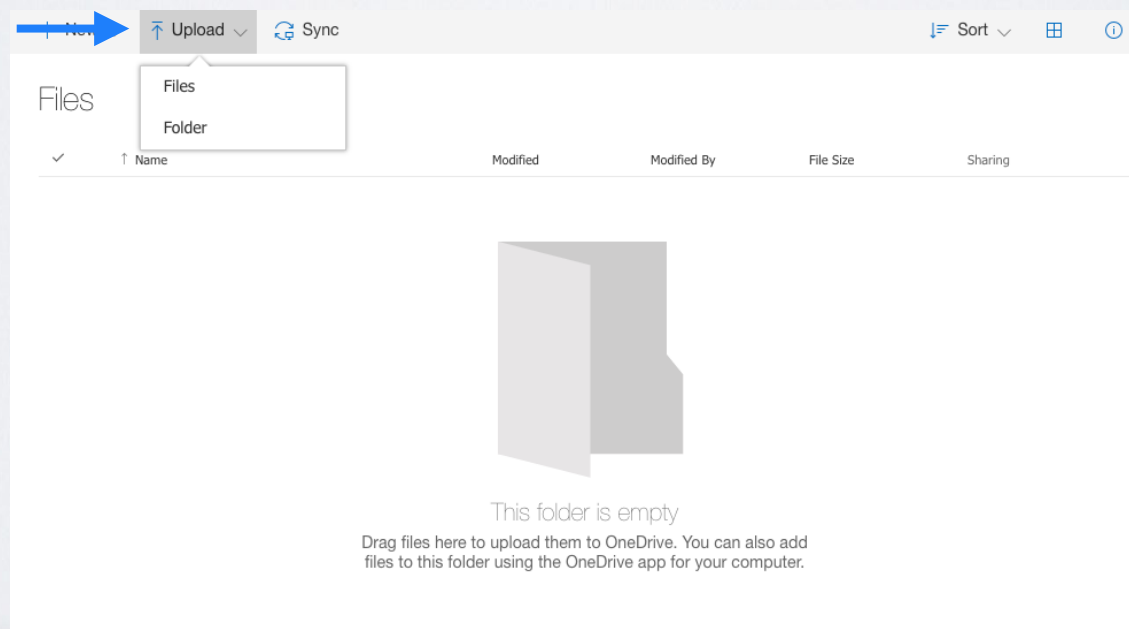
+ New Upload Sync Sort

Files

Files

Folder

Name Modified Modified By File Size Sharing

This folder is empty

Drag files here to upload them to OneDrive. You can also add files to this folder using the OneDrive app for your computer.